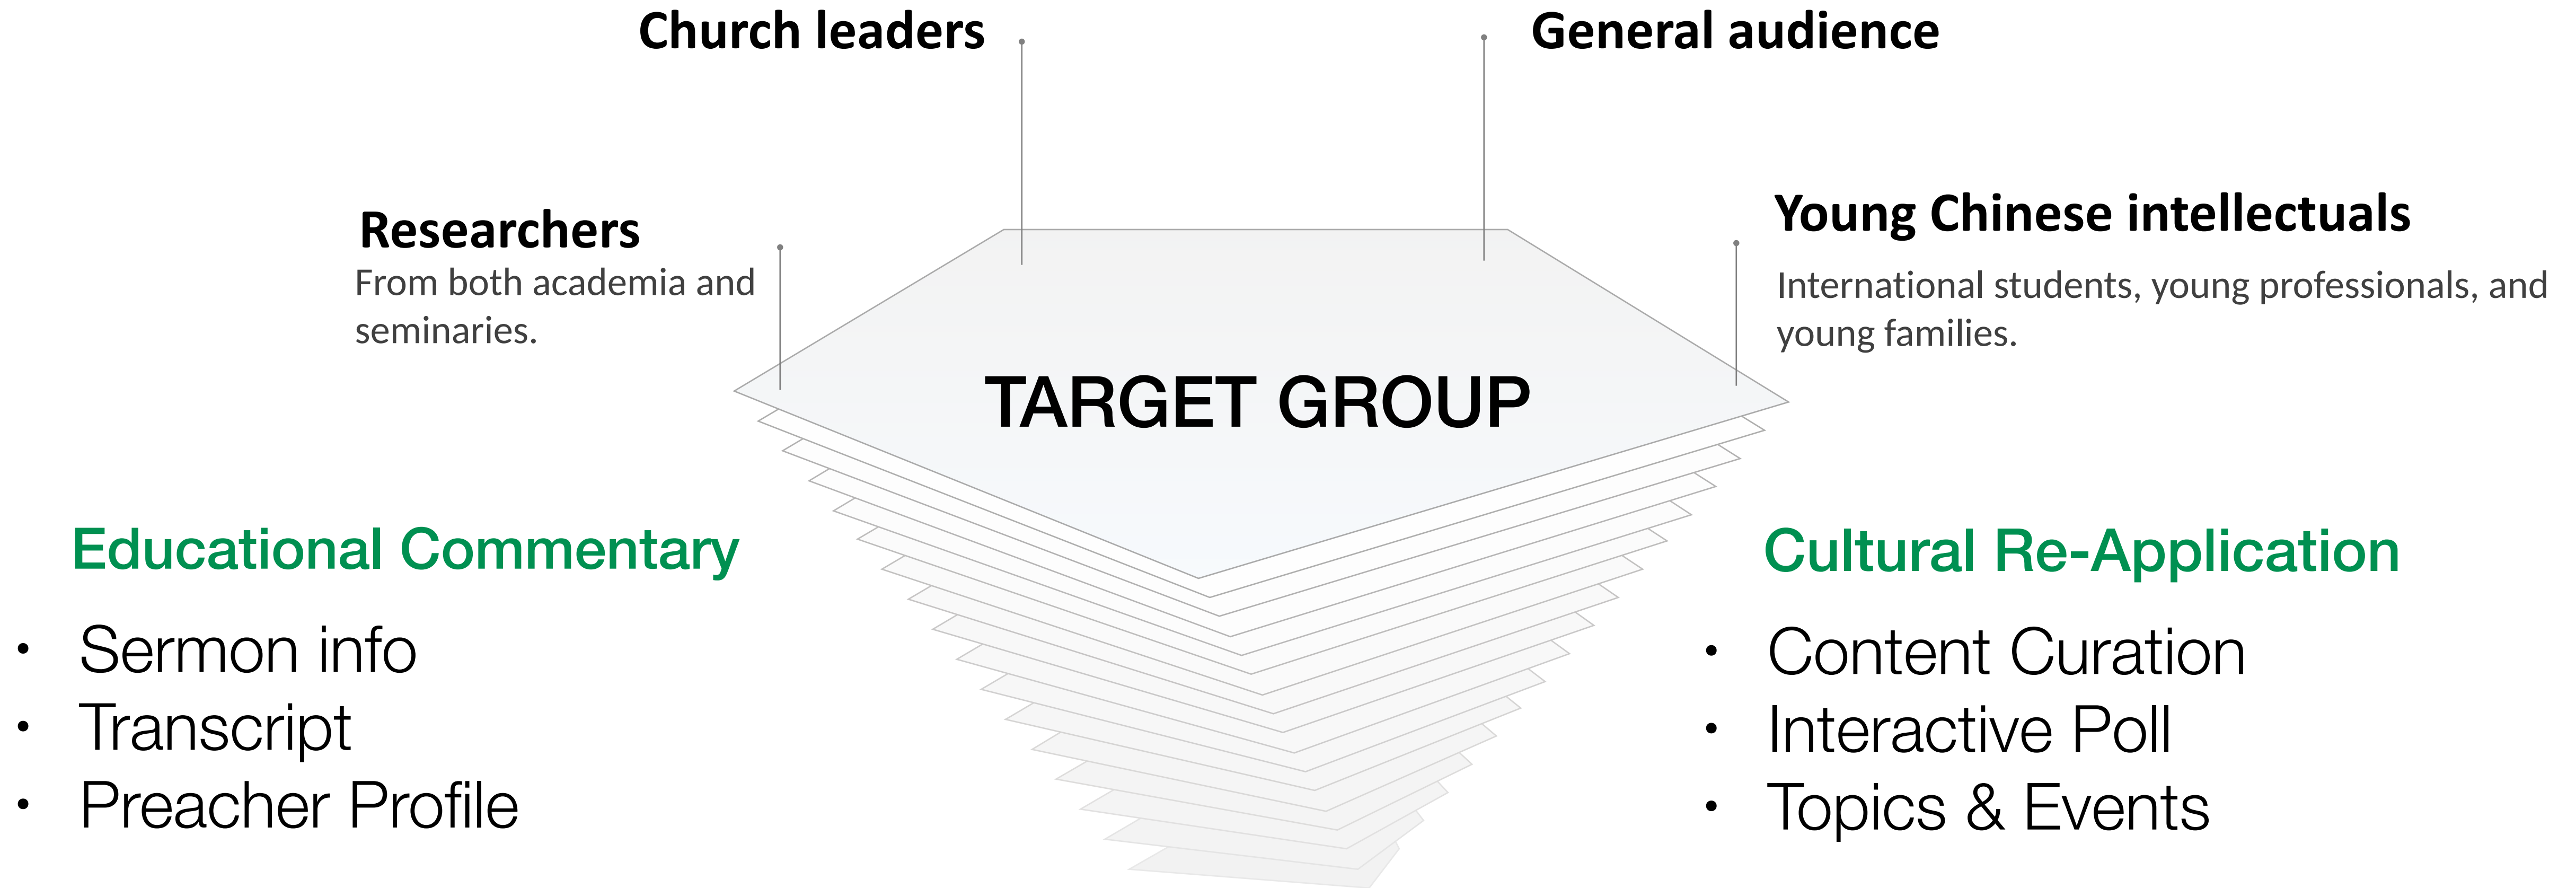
Church leaders

General audience

Researchers
From both academia and seminaries.

Young Chinese intellectuals
International students, young professionals, and young families.

TARGET GROUP

Educational Commentary
• Sermon info
• Transcript
• Preacher Profile

Cultural Re-Application
• Content Curation
• Interactive Poll
• Topics & Events